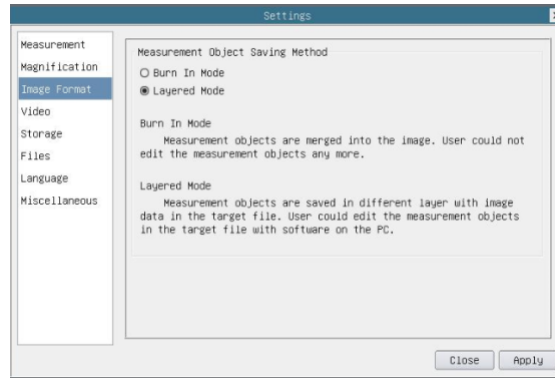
Settings

Measurement
Magnification
Image Format
Video
Storage
Files
Language
Miscellaneous

Measurement Object Saving Method

○ Burn In Mode
◉ Layered Mode

Burn In Mode
Measurement objects are merged into the image. User could not edit the measurement objects any more.

Layered Mode
Measurement objects are saved in different layer with image data in the target file. User could edit the measurement objects in the target file with software on the PC.

Close
Apply